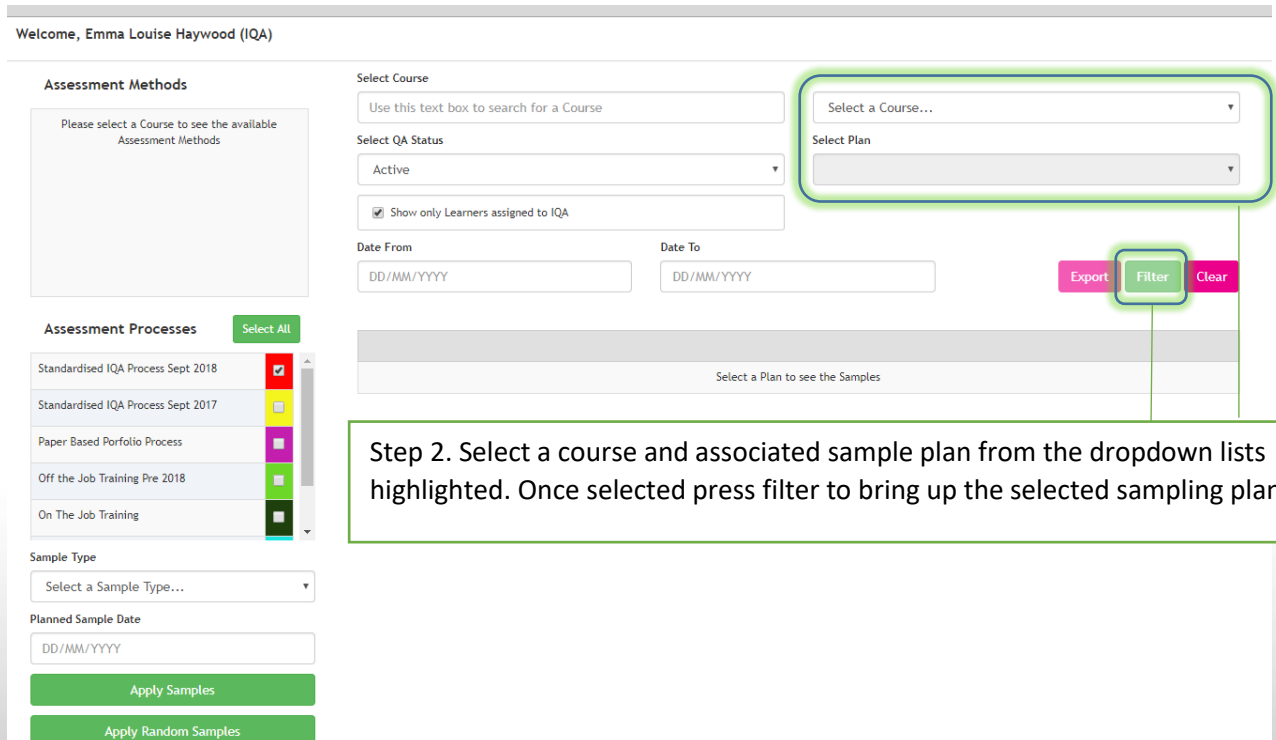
Welcome, Emma Louise Haywood (IQA)

Assessment Methods

Please select a Course to see the available Assessment Methods

Select Course

Use this text box to search for a Course

Select a Course...

Select QA Status

Active

Select Plan

Show only Learners assigned to IQA

Date From

DD/MM/YYYY

Date To

DD/MM/YYYY

Export Filter Clear

Assessment Processes

Select All

Standardised IQA Process Sept 2018

Standardised IQA Process Sept 2017

Paper Based Porfolio Process

Off the Job Training Pre 2018

On The Job Training

Select a Plan to see the Samples

Step 2. Select a course and associated sample plan from the dropdown lists highlighted. Once selected press filter to bring up the selected sampling plar

Sample Type

Select a Sample Type...

Planned Sample Date

DD/MM/YYYY

Apply Samples

Apply Random Samples